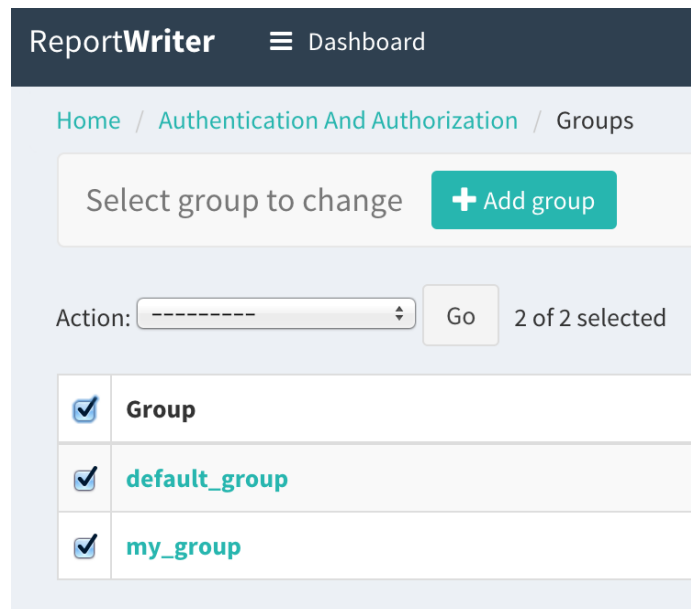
ReportWriter ☰ Dashboard

Home / Authentication And Authorization / Groups

Select group to change + Add group

Action: --------- Go 2 of 2 selected

| | Group |
|---|---|
| ☑ | default_group |
| ☑ | my_group |